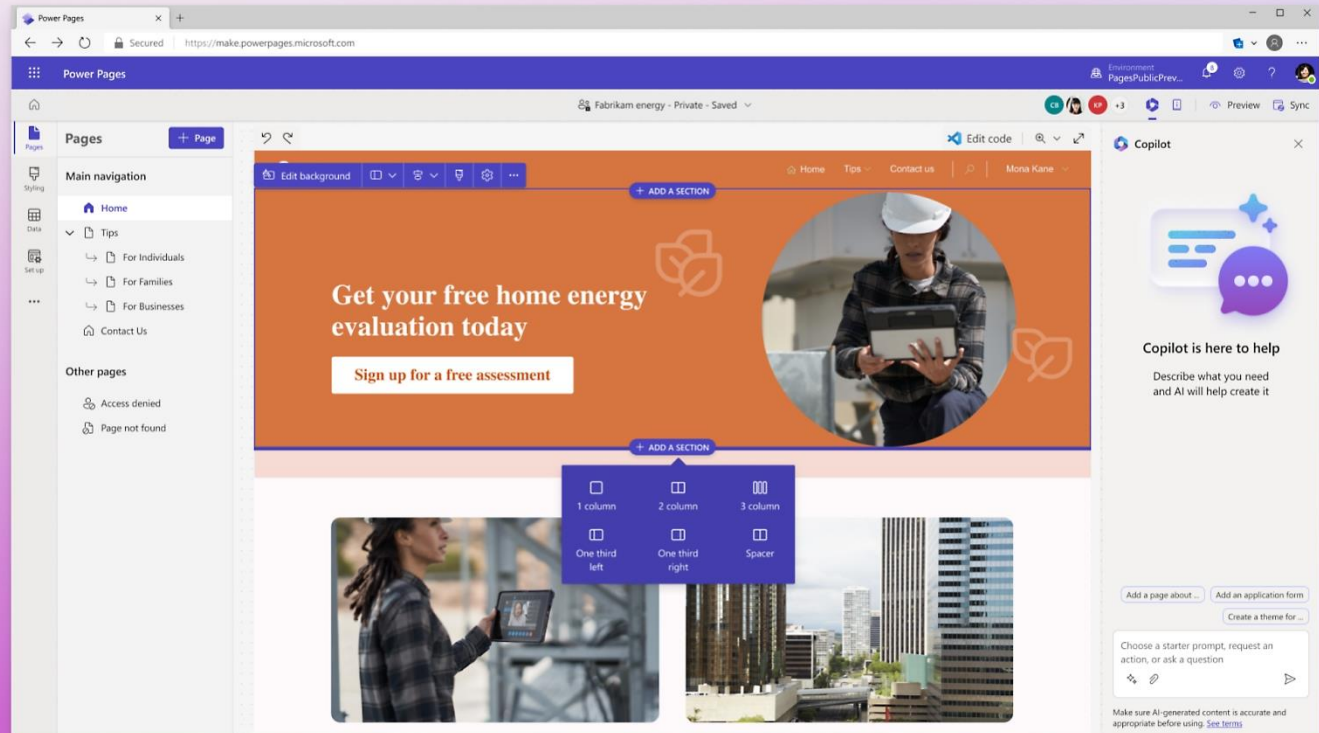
Power Pages ×  +

Secured  https://make.powerpages.microsoft.com

Power Pages

Environment
PagesPublicPrev...

Fabrikam energy - Private - Saved

CR  KP  +3  Preview  Sync

Pages  Styling  Data  Set up  ...

Pages  + Page

Main navigation
Home
Tips
For Individuals
For Families
For Businesses
Contact Us

Other pages
Access denied
Page not found

Edit code

Edit background

+ ADD A SECTION

Home  Tips  Contact us  Mona Kane

Get your free home energy evaluation today

Sign up for a free assessment

+ ADD A SECTION

1 column  2 column  3 column
One third left  One third right  Spacer

Copilot

Copilot is here to help

Describe what you need and AI will help create it

Add a page about ...  Add an application form
Create a theme for ...

Choose a starter prompt, request an action, or ask a question

Make sure AI-generated content is accurate and appropriate before using. See terms